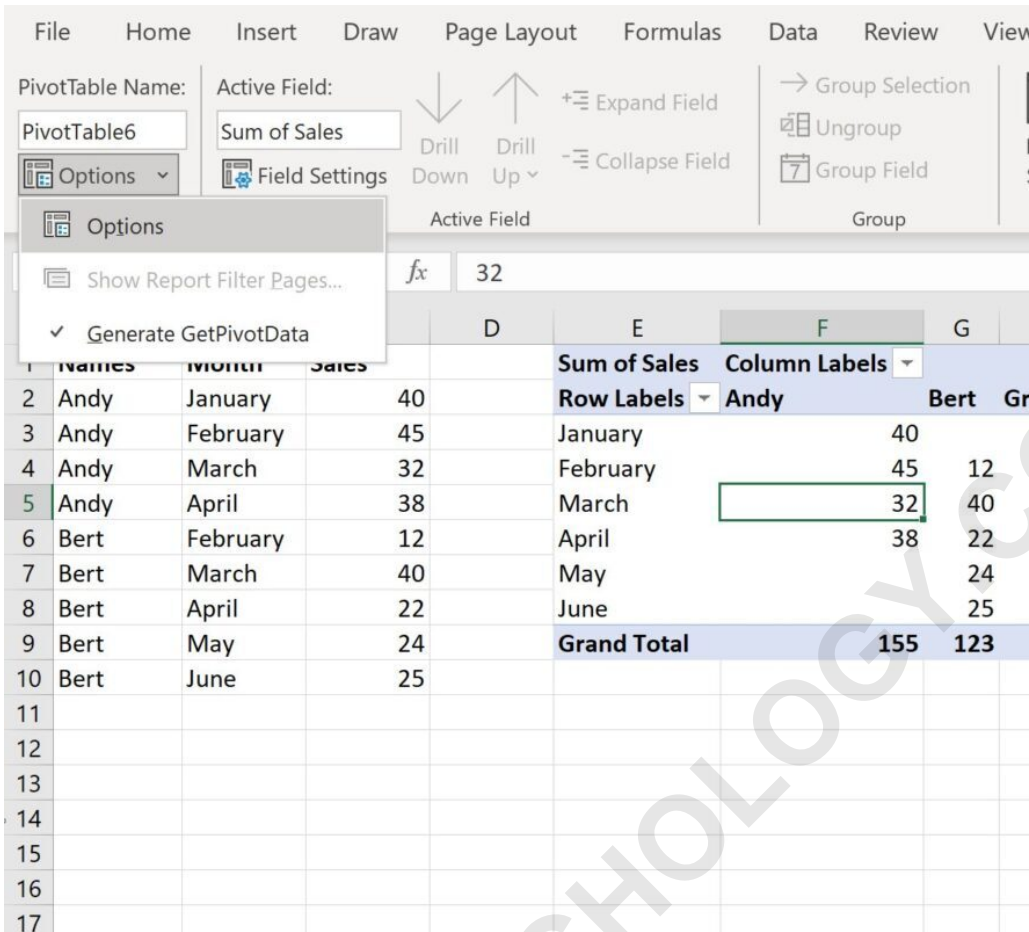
File Home Insert Draw Page Layout Formulas Data Review View

PivotTable Name:
PivotTable6
Options

Active Field:
Sum of Sales
Field Settings

Drill Down
Drill Up
Expand Field
Collapse Field
Active Field

Group Selection
Ungroup
Group Field
Group

Options
Show Report Filter Pages...
✓ Generate GetPivotData

$fx$ 32

| | | | | D | E | F | G |
|---|---|---|---|---|---|---|---|
| 1 | Names | Month | Sales | | Sum of Sales | Column Labels | |
| 2 | Andy | January | 40 | | Row Labels | Andy | Bert Gr |
| 3 | Andy | February | 45 | | January | 40 | |
| 4 | Andy | March | 32 | | February | 45 | 12 |
| 5 | Andy | April | 38 | | March | 32 | 40 |
| 6 | Bert | February | 12 | | April | 38 | 22 |
| 7 | Bert | March | 40 | | May | | 24 |
| 8 | Bert | April | 22 | | June | | 25 |
| 9 | Bert | May | 24 | | Grand Total | 155 | 123 |
| 10 | Bert | June | 25 | | | | |
| 11 | | | | | | | |
| 12 | | | | | | | |
| 13 | | | | | | | |
| 14 | | | | | | | |
| 15 | | | | | | | |
| 16 | | | | | | | |
| 17 | | | | | | | |

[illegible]CHOLOGY.C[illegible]